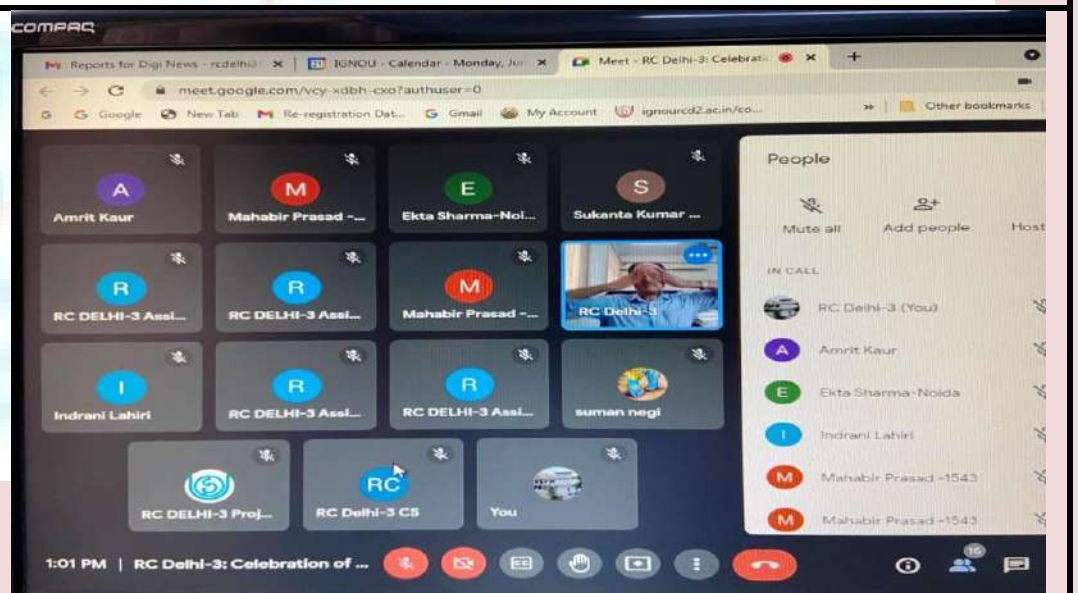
COMPAQ

Reports for Digi News - rcdelhi3 ×
IGNOU - Calendar - Monday, Ju ×
Meet - RC Delhi-3: Celebrati ×
+

meet.google.com/vcy-xdbh-cxo?authuser=0

Google New Tab Re-registration Dat... Gmail My Account ignourcd2.ac.in/co... » Other bookmarks

A
Amrit Kaur
M
Mahabir Prasad -...
E
Ekta Sharma-Noi...
S
Sukanta Kumar ...
R
RC DELHI-3 Assi...
R
RC DELHI-3 Assi...
M
Mahabir Prasad -...
RC Delhi-3
I
Indrani Lahiri
R
RC DELHI-3 Assi...
R
RC DELHI-3 Assi...
suman negi
RC DELHI-3 Proj...
RC
RC Delhi-3 CS
You

People
Mute all
Add people
Host
IN CALL
RC Delhi-3 (You)
A Amrit Kaur
E Ekta Sharma-Noida
I Indrani Lahiri
M Mahabir Prasad -1543
M Mahabir Prasad -1543

1:01 PM | RC Delhi-3: Celebration of ...
16